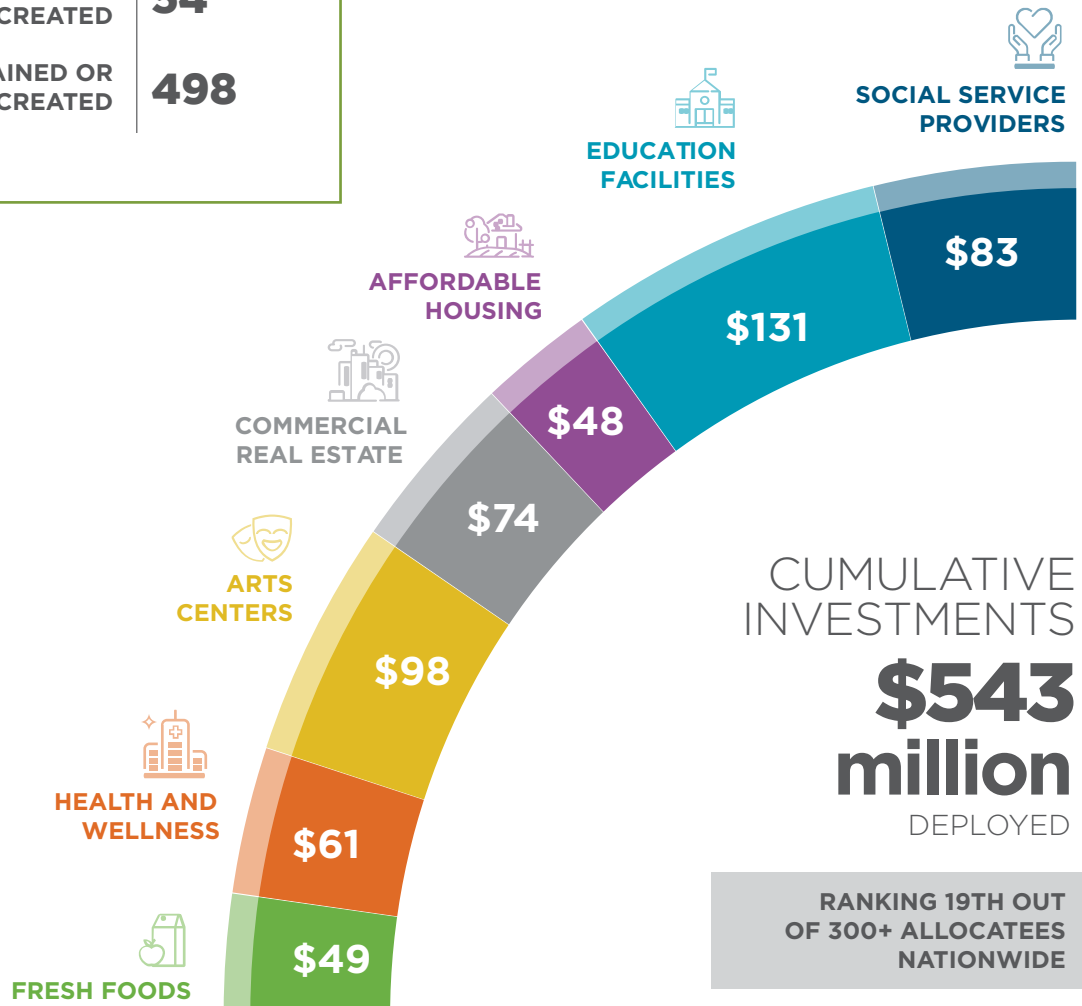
CREATED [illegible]

AINED OR CREATED 498

SOCIAL SERVICE PROVIDERS

EDUCATION FACILITIES

AFFORDABLE HOUSING

COMMERCIAL REAL ESTATE

ARTS CENTERS

HEALTH AND WELLNESS

FRESH FOODS

$83

$131

$48

$74

$98

$61

$49

CUMULATIVE INVESTMENTS

$543 million

DEPLOYED

RANKING 19TH OUT OF 300+ ALLOCATEES NATIONWIDE